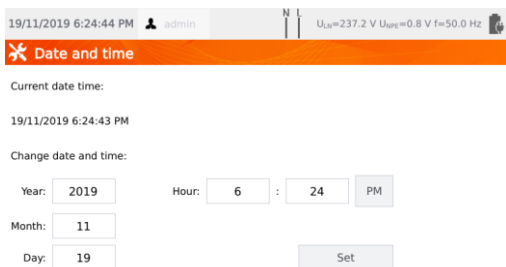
19/11/2019 6:24:44 PM admin N L $U_{LN}$=237.2 V $U_{NPE}$=0.8 V f=50.0 Hz

Date and time

Current date time:

19/11/2019 6:24:43 PM

Change date and time:

Year: 2019 Hour: 6 : 24 PM

Month: 11

Day: 19 Set